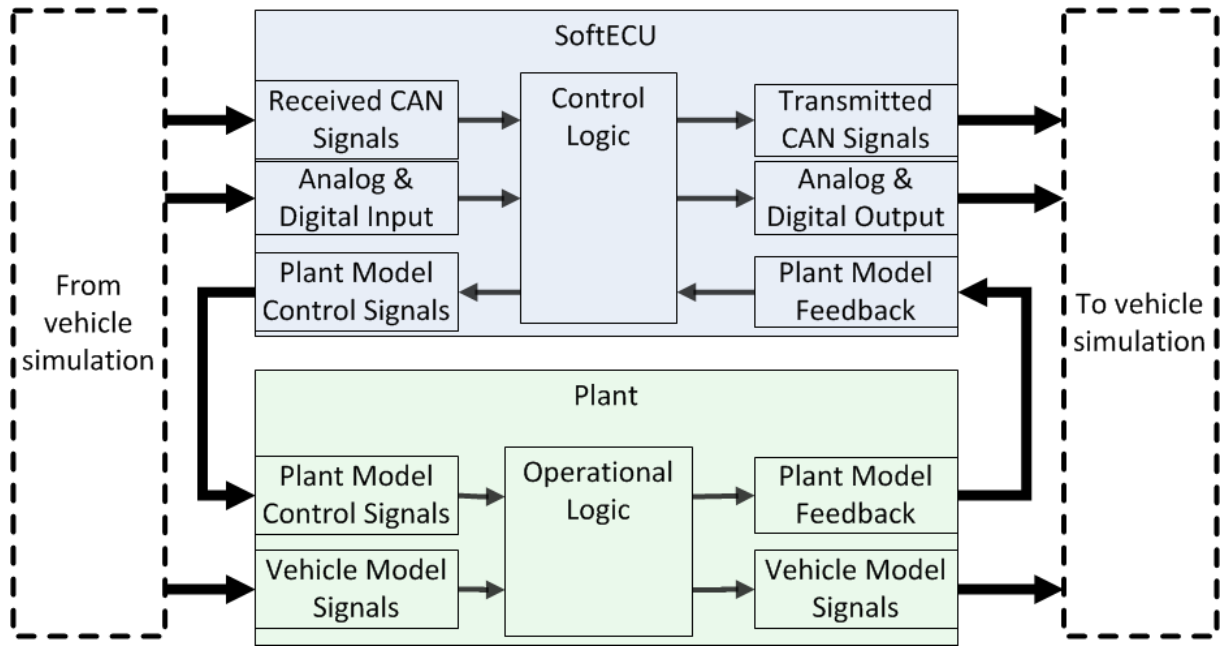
From vehicle simulation

SoftECU

Received CAN Signals

Analog & Digital Input

Plant Model Control Signals

Control Logic

Transmitted CAN Signals

Analog & Digital Output

Plant Model Feedback

Plant

Plant Model Control Signals

Vehicle Model Signals

Operational Logic

Plant Model Feedback

Vehicle Model Signals

To vehicle simulation